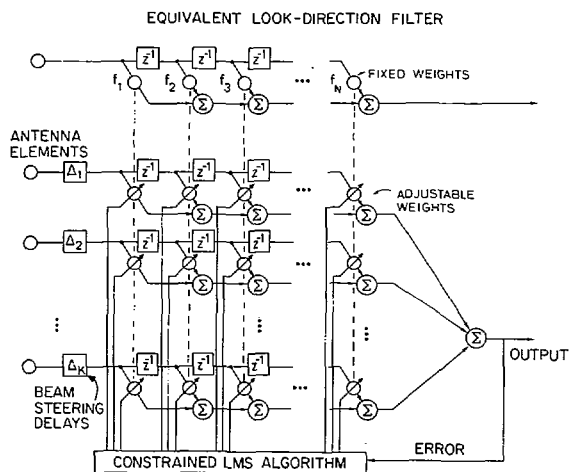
EQUIVALENT LOOK-DIRECTION FILTER

$z^{-1}$ $z^{-1}$ $z^{-1}$

$f_1$ $f_2$ $f_3$ ... $f_N$ FIXED WEIGHTS

$\Sigma$ $\Sigma$ $\Sigma$

ANTENNA ELEMENTS

$\Delta_1$ $z^{-1}$ $z^{-1}$ $z^{-1}$ ... ADJUSTABLE WEIGHTS

$\Sigma$ $\Sigma$ $\Sigma$

$\Delta_2$ $z^{-1}$ $z^{-1}$ $z^{-1}$ ...

$\Sigma$ $\Sigma$ $\Sigma$

$\Delta_K$ $z^{-1}$ $z^{-1}$ $z^{-1}$ ...

BEAM STEERING DELAYS

$\Sigma$ $\Sigma$ $\Sigma$

$\Sigma$ OUTPUT

ERROR

CONSTRAINED LMS ALGORITHM